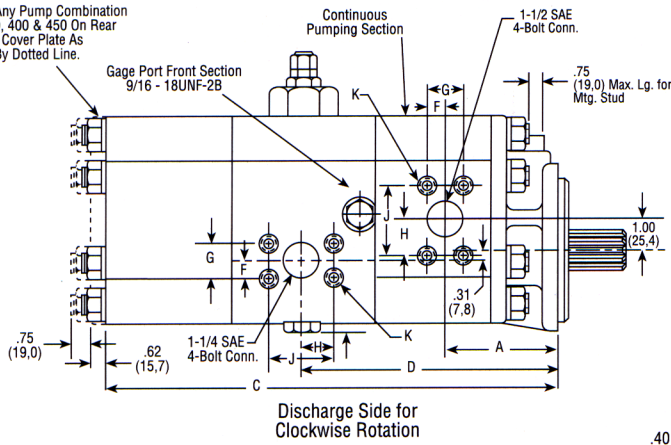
Any Pump Combination , 400 & 450 On Rear Cover Plate As by Dotted Line.

Continuous Pumping Section

1-1/2 SAE 4-Bolt Conn.

Gage Port Front Section 9/16 - 18UNF-2B

K

G

F

.75 (19,0) Max. Lg. for Mtg. Stud

J

H

1.00 (25,4)

G

F

.31 (7,8)

1-1/4 SAE 4-Bolt Conn.

K

.75 (19,0)

.62 (15,7)

H

J

A

D

C

Discharge Side for Clockwise Rotation

.40